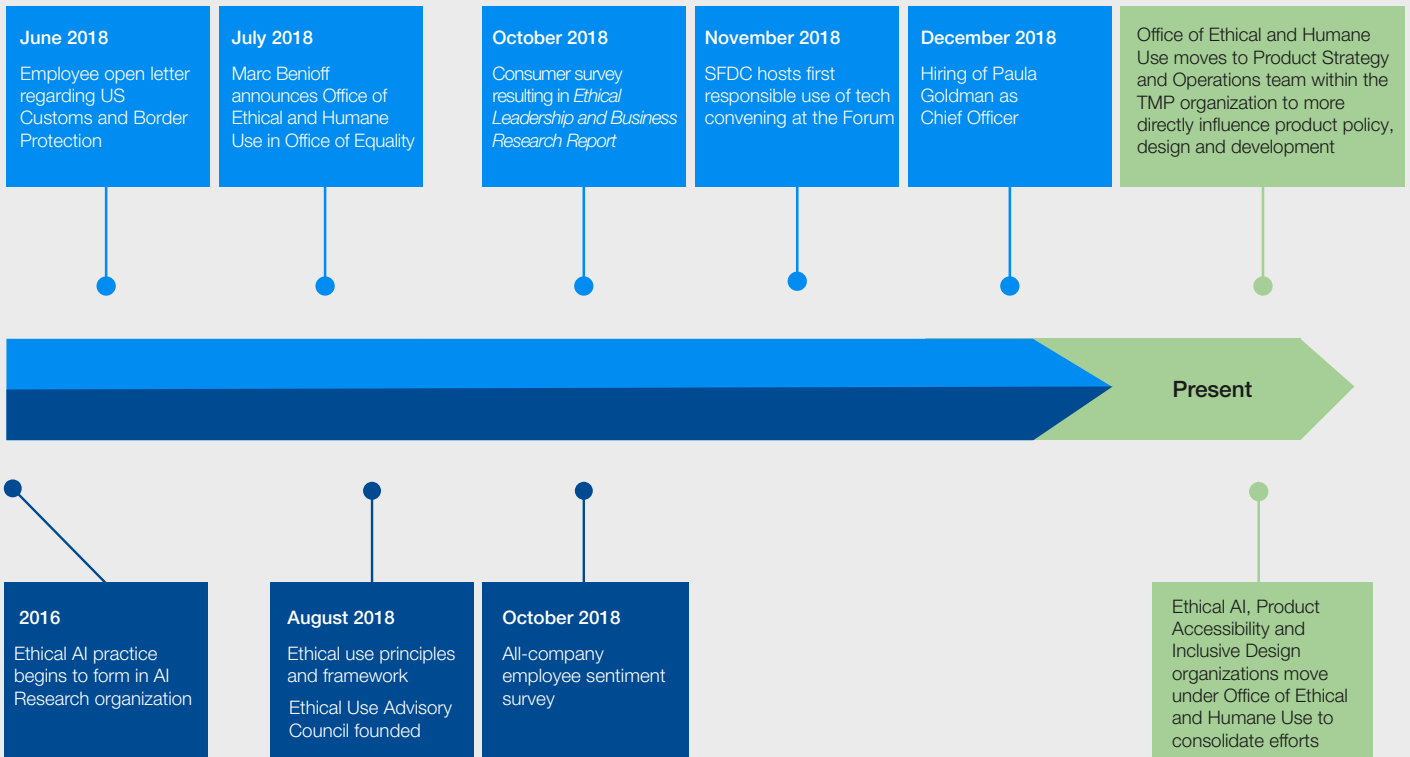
**June 2018**
Employee open letter regarding US Customs and Border Protection

**July 2018**
Marc Benioff announces Office of Ethical and Humane Use in Office of Equality

**October 2018**
Consumer survey resulting in *Ethical Leadership and Business Research Report*

**November 2018**
SFDC hosts first responsible use of tech convening at the Forum

**December 2018**
Hiring of Paula Goldman as Chief Officer

Office of Ethical and Humane Use moves to Product Strategy and Operations team within the TMP organization to more directly influence product policy, design and development

**Present**

**2016**
Ethical AI practice begins to form in AI Research organization

**August 2018**
Ethical use principles and framework

Ethical Use Advisory Council founded

**October 2018**
All-company employee sentiment survey

Ethical AI, Product Accessibility and Inclusive Design organizations move under Office of Ethical and Humane Use to consolidate efforts